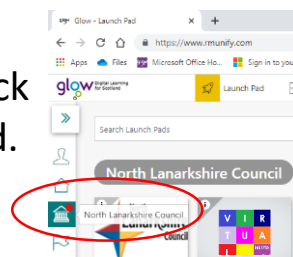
ck
d.

Glow - Launch Pad
+
https://www.rmunify.com
Apps
Files
Microsoft Office Ho...
Sign in to you
glow Digital Learning for Scotland
Launch Pad
Search Launch Pads
North Lanarkshire Council
North Lanarkshire Council
Lanarksh
Council
V I R
T U A
L